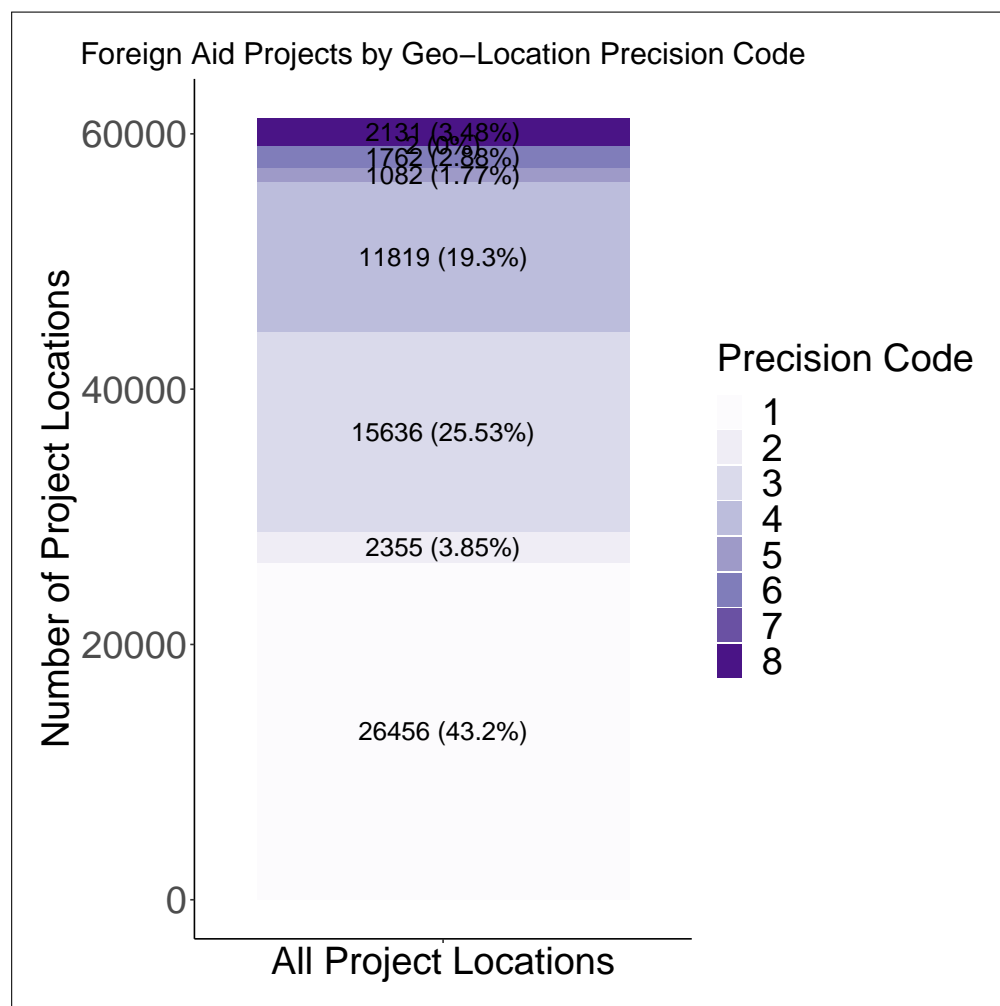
Foreign Aid Projects by Geo−Location Precision Code

60000
40000
20000
0

Number of Project Locations

2131 (3.48%)
2 (0%)
1762 (2.88%)
1082 (1.77%)
11819 (19.3%)
15636 (25.53%)
2355 (3.85%)
26456 (43.2%)

All Project Locations

Precision Code
1
2
3
4
5
6
7
8